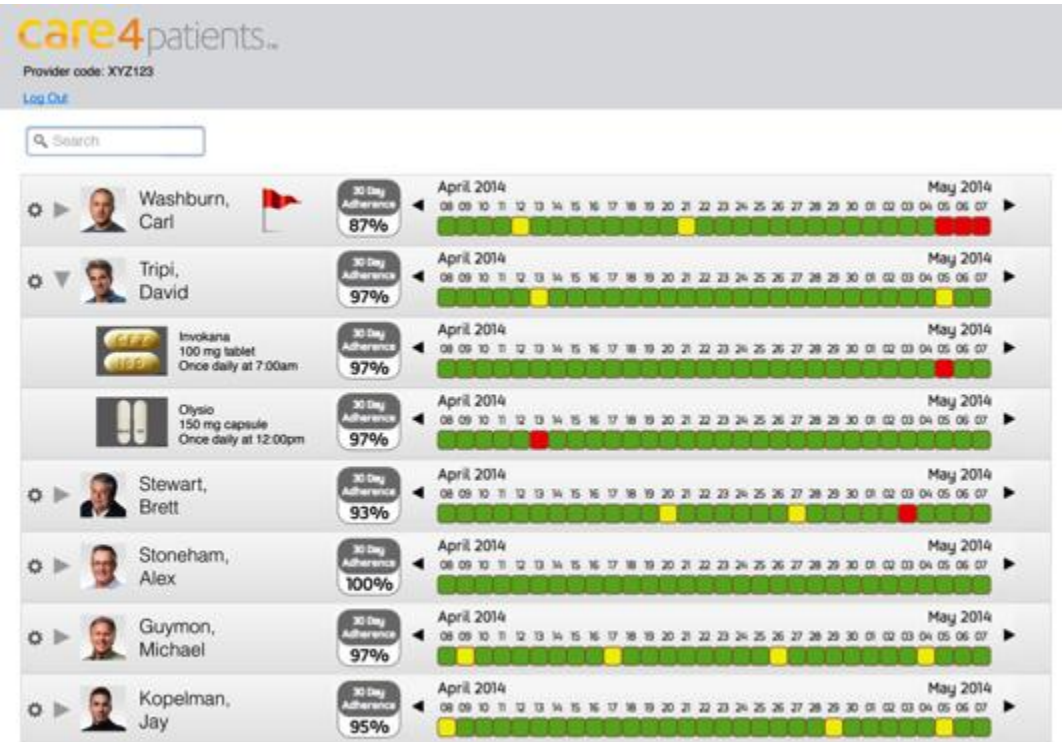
care4patients™
Provider code: XYZ123
Log Out

Search

Washburn, Carl
30 Day Adherence 87%
April 2014 May 2014
08 09 10 11 12 13 14 15 16 17 18 19 20 21 22 23 24 25 26 27 28 29 30 01 02 03 04 05 06 07

Tripi, David
30 Day Adherence 97%
April 2014 May 2014
08 09 10 11 12 13 14 15 16 17 18 19 20 21 22 23 24 25 26 27 28 29 30 01 02 03 04 05 06 07

Invokana
100 mg tablet
Once daily at 7:00am
30 Day Adherence 97%
April 2014 May 2014
08 09 10 11 12 13 14 15 16 17 18 19 20 21 22 23 24 25 26 27 28 29 30 01 02 03 04 05 06 07

Olysio
150 mg capsule
Once daily at 12:00pm
30 Day Adherence 97%
April 2014 May 2014
08 09 10 11 12 13 14 15 16 17 18 19 20 21 22 23 24 25 26 27 28 29 30 01 02 03 04 05 06 07

Stewart, Brett
30 Day Adherence 93%
April 2014 May 2014
08 09 10 11 12 13 14 15 16 17 18 19 20 21 22 23 24 25 26 27 28 29 30 01 02 03 04 05 06 07

Stoneham, Alex
30 Day Adherence 100%
April 2014 May 2014
08 09 10 11 12 13 14 15 16 17 18 19 20 21 22 23 24 25 26 27 28 29 30 01 02 03 04 05 06 07

Guymon, Michael
30 Day Adherence 97%
April 2014 May 2014
08 09 10 11 12 13 14 15 16 17 18 19 20 21 22 23 24 25 26 27 28 29 30 01 02 03 04 05 06 07

Kopelman, Jay
30 Day Adherence 95%
April 2014 May 2014
08 09 10 11 12 13 14 15 16 17 18 19 20 21 22 23 24 25 26 27 28 29 30 01 02 03 04 05 06 07